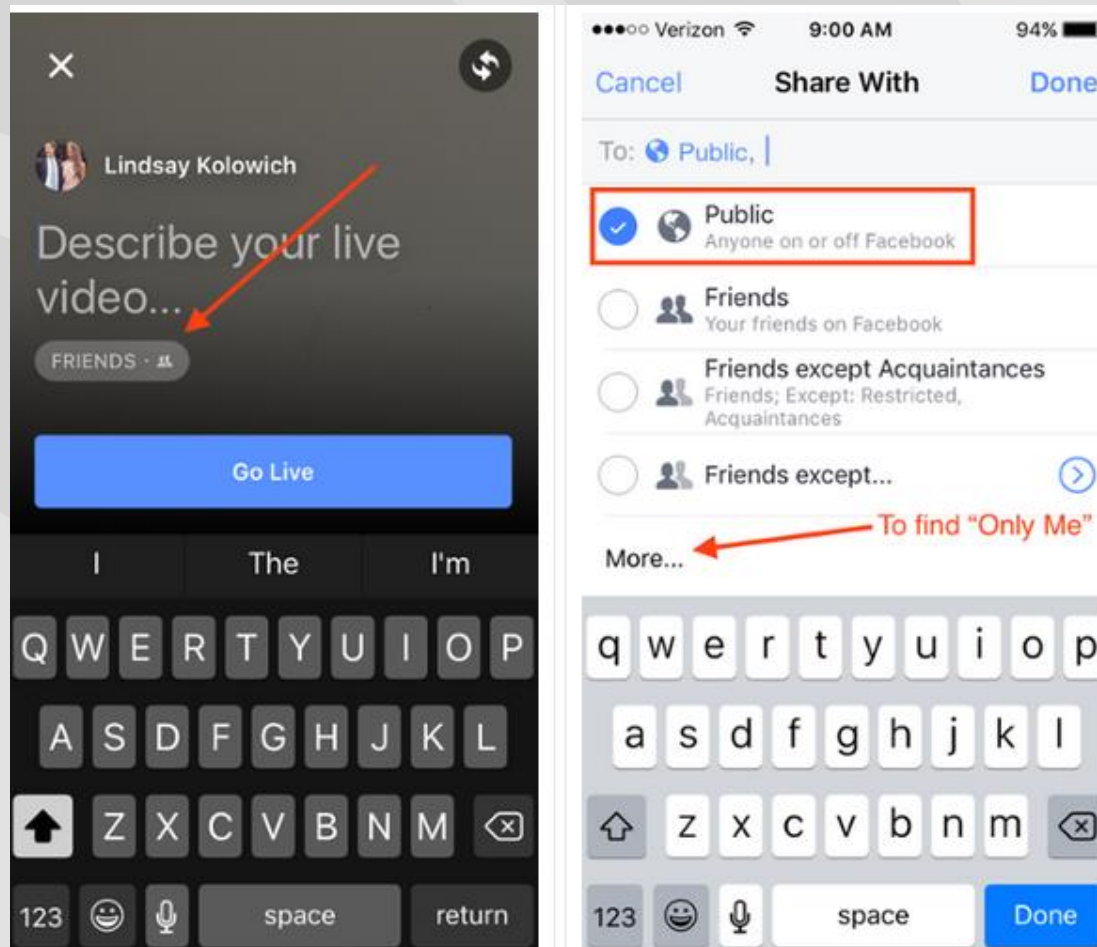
Lindsay Kolowich

Describe your live video...

FRIENDS ·

Go Live

I The I'm

Q W E R T Y U I O P
A S D F G H J K L
Z X C V B N M
123 space return

●●●○○ Verizon 9:00 AM 94%

Cancel Share With Done

To: Public,

Public
Anyone on or off Facebook

Friends
Your friends on Facebook

Friends except Acquaintances
Friends; Except: Restricted, Acquaintances

Friends except...

To find "Only Me"

More...

q w e r t y u i o p
a s d f g h j k l
z x c v b n m
123 space Done